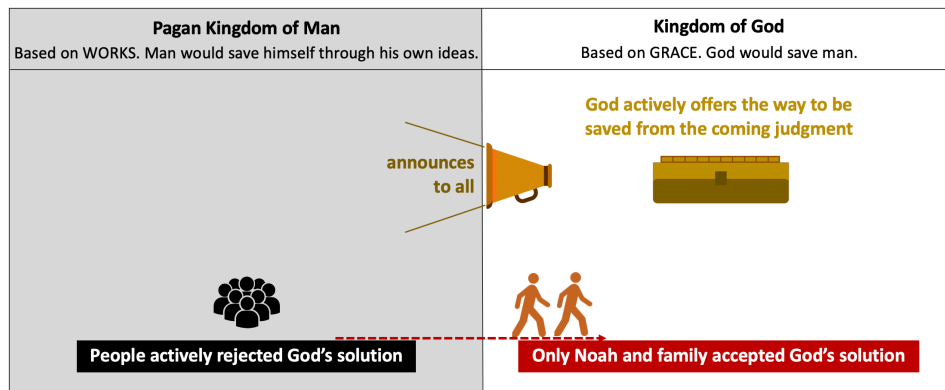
| Pagan Kingdom of Man | Kingdom of God |
|---|---|
| Based on WORKS. Man would save himself through his own ideas. | Based on GRACE. God would save man. |

God actively offers the way to be saved from the coming judgment

announces to all

People actively rejected God's solution

Only Noah and family accepted God's solution